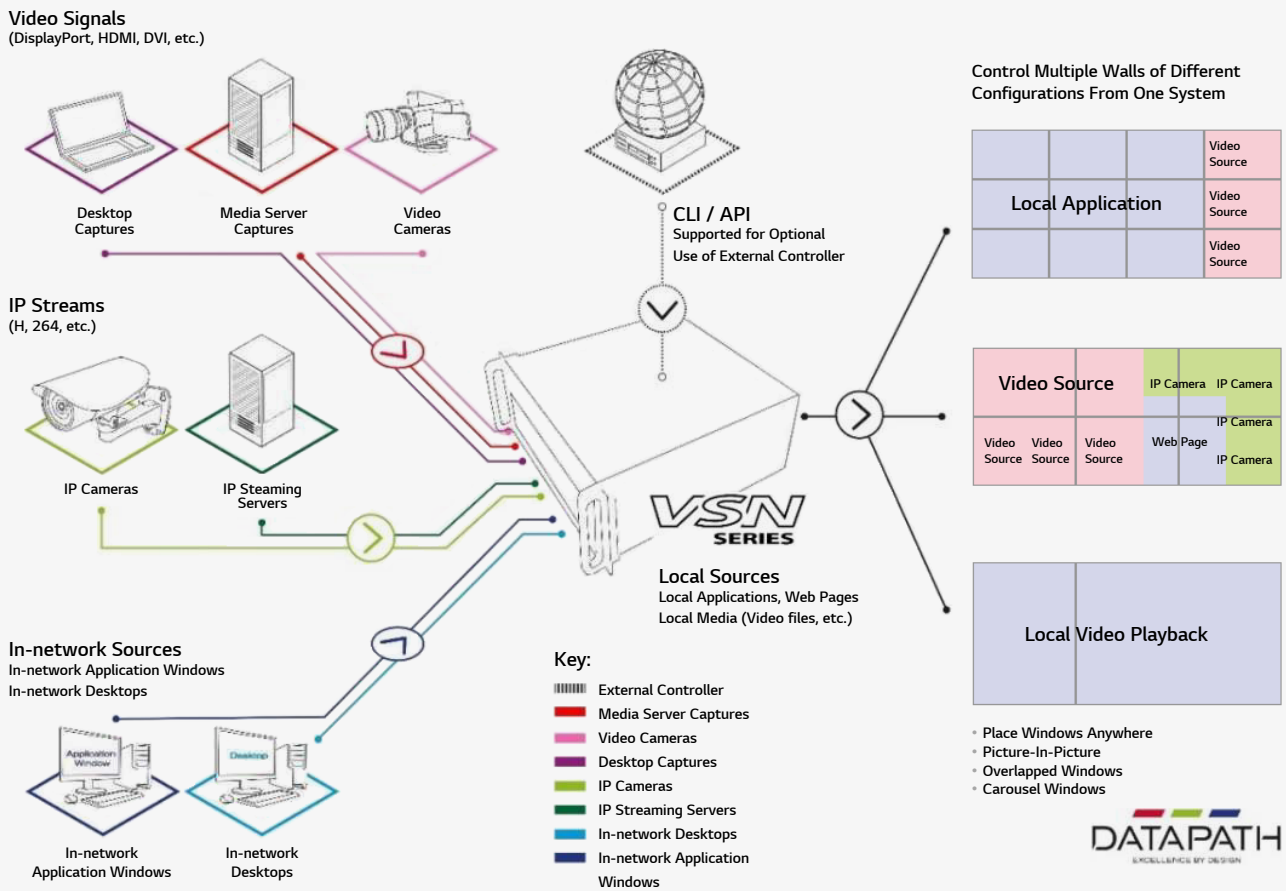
Video Signals
(DisplayPort, HDMI, DVI, etc.)

Desktop Captures

Media Server Captures

Video Cameras

CLI / API
Supported for Optional Use of External Controller

Control Multiple Walls of Different Configurations From One System

| | | | Video Source |
|---|---|---|---|
| Local Application | | | Video Source |
| | | | Video Source |

IP Streams
(H, 264, etc.)

IP Cameras

IP Steaming Servers

Video Source
IP Camera
IP Camera
IP Camera
Video Source
Video Source
Video Source
Web Page
IP Camera

VSN SERIES

Local Sources
Local Applications, Web Pages
Local Media (Video files, etc.)

Local Video Playback

In-network Sources
In-network Application Windows
In-network Desktops

Key:
External Controller
Media Server Captures
Video Cameras
Desktop Captures
IP Cameras
IP Streaming Servers
In-network Desktops
In-network Application Windows

Application Window

Desktop

In-network Application Windows

In-network Desktops

• Place Windows Anywhere
• Picture-In-Picture
• Overlapped Windows
• Carousel Windows

DATAPATH
EXCELLENCE BY DESIGN